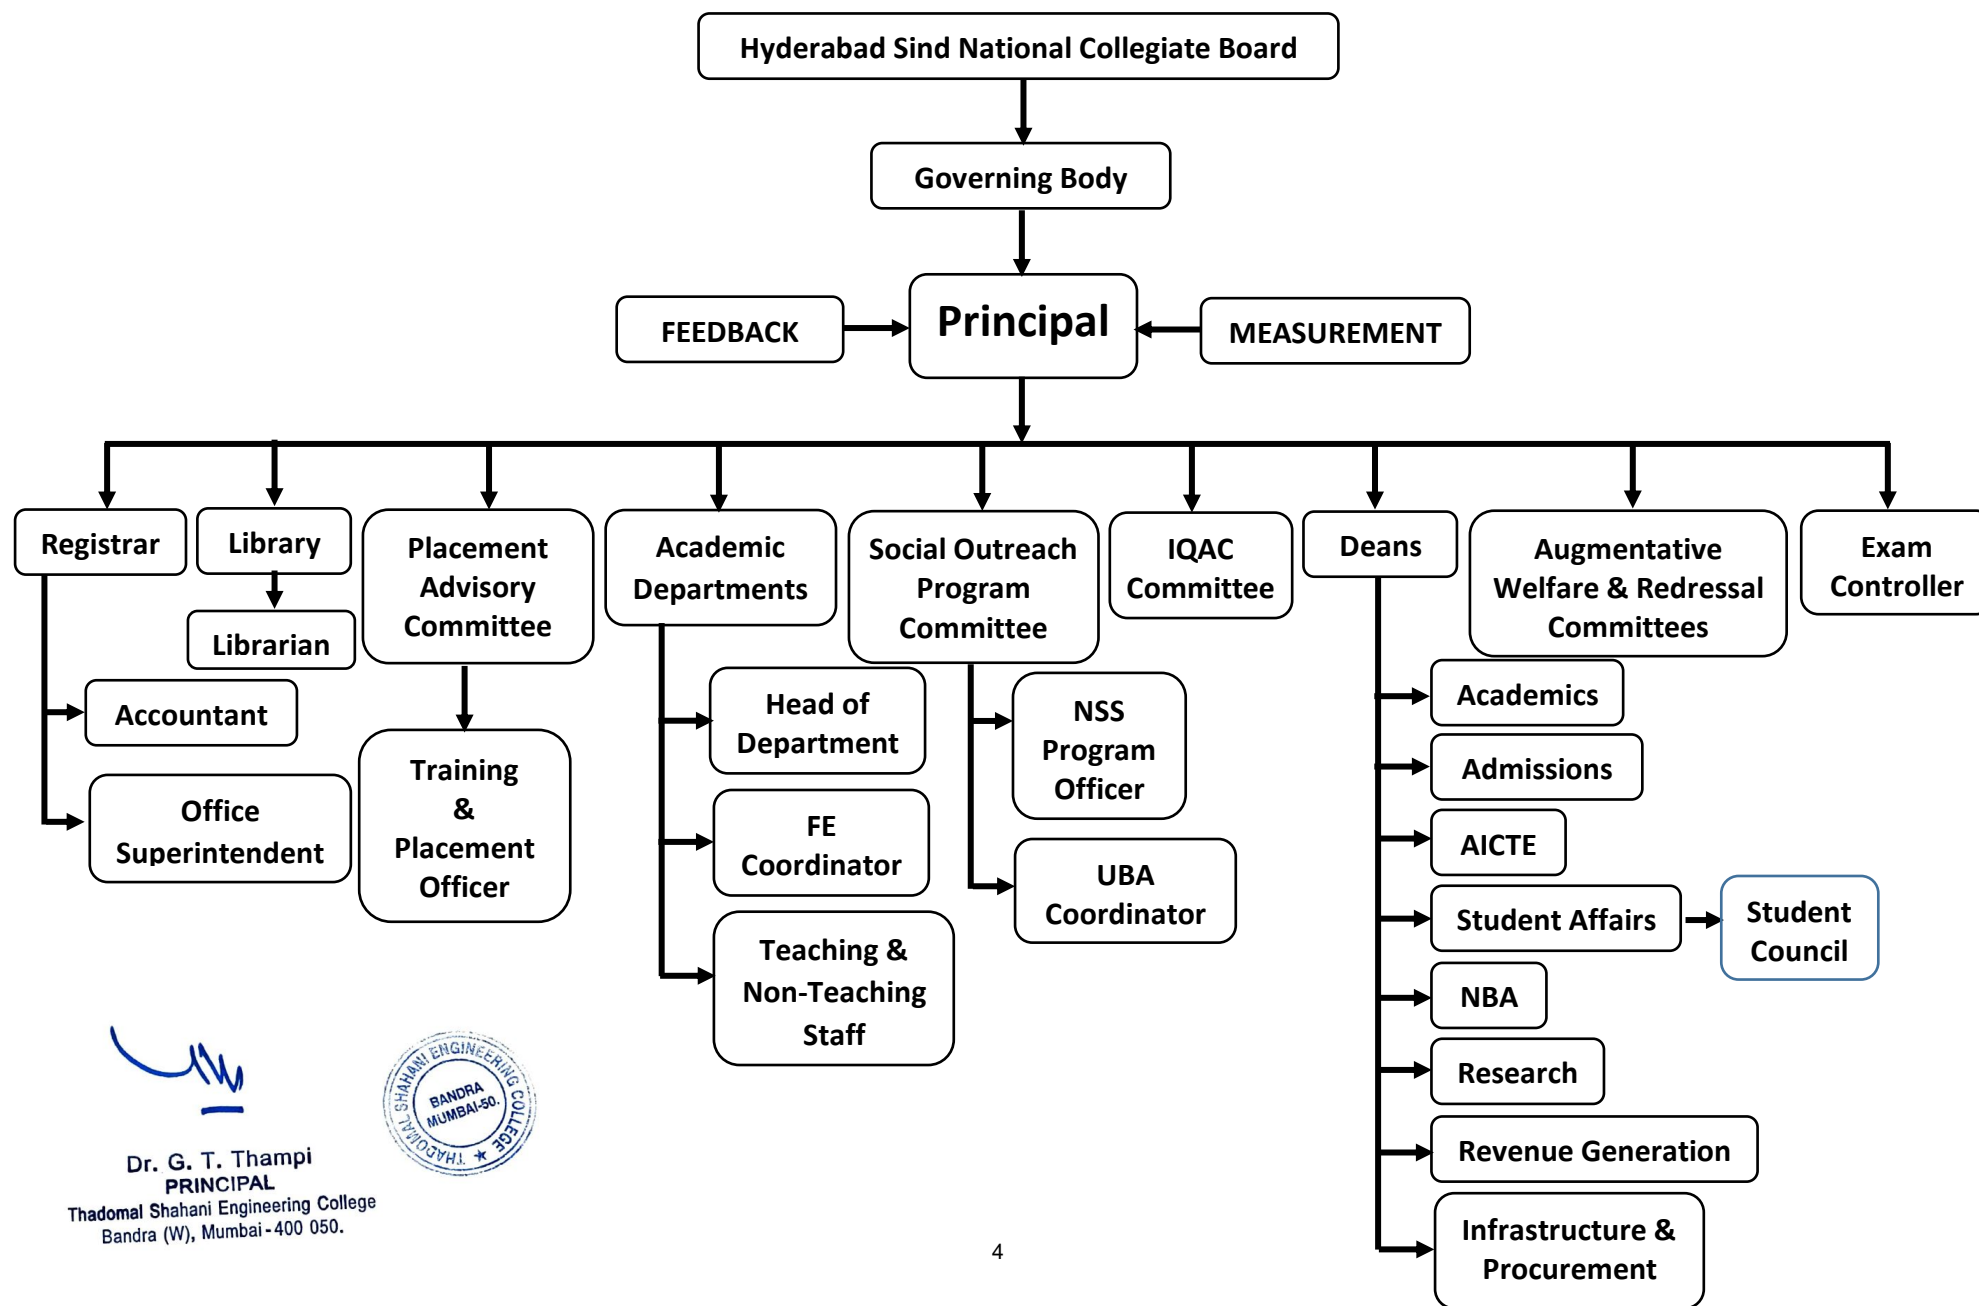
Hyderabad Sind National Collegiate Board

Governing Body

FEEDBACK

Principal

MEASUREMENT

Registrar

Library

Librarian

Accountant

Office Superintendent

Placement Advisory Committee

Training & Placement Officer

Academic Departments

Head of Department

FE Coordinator

Teaching & Non-Teaching Staff

Social Outreach Program Committee

NSS Program Officer

UBA Coordinator

IQAC Committee

Deans

Academics

Admissions

AICTE

Student Affairs

Student Council

NBA

Research

Revenue Generation

Infrastructure & Procurement

Augmentative Welfare & Redressal Committees

Exam Controller

THADOMAL SHAHANI ENGINEERING COLLEGE BANDRA MUMBAI-50.

Dr. G. T. Thampi
PRINCIPAL
Thadomal Shahani Engineering College
Bandra (W), Mumbai - 400 050.

4